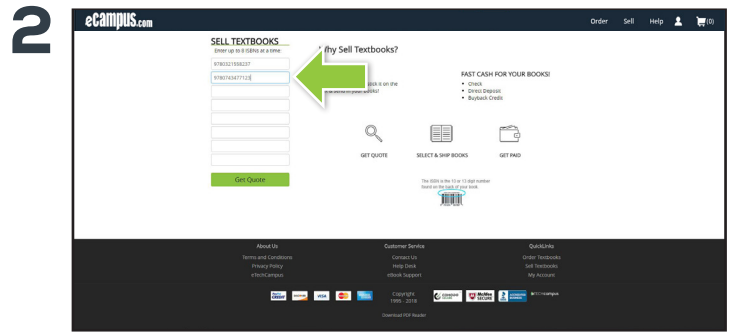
2

eCampus.com

Order Sell Help (0)

SELL TEXTBOOKS
Enter up to 8 ISBNs at a time

9780321558237
9780763477123

Get Quote

Why Sell Textbooks?

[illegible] pick it on the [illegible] send in your books!

FAST CASH FOR YOUR BOOKS!
• Check
• Direct Deposit
• Buyback Credit

GET QUOTE
SELECT & SHIP BOOKS
GET PAID

The ISBN is the 10 or 13 digit number found on the back of your book.

About Us
Terms and Conditions
Privacy Policy
eTechCampus

Customer Service
Contact Us
Help Desk
eBook Support

QuickLinks
Order Textbooks
Sell Textbooks
My Account

Copyright
1999 - 2018

Download PDF Reader